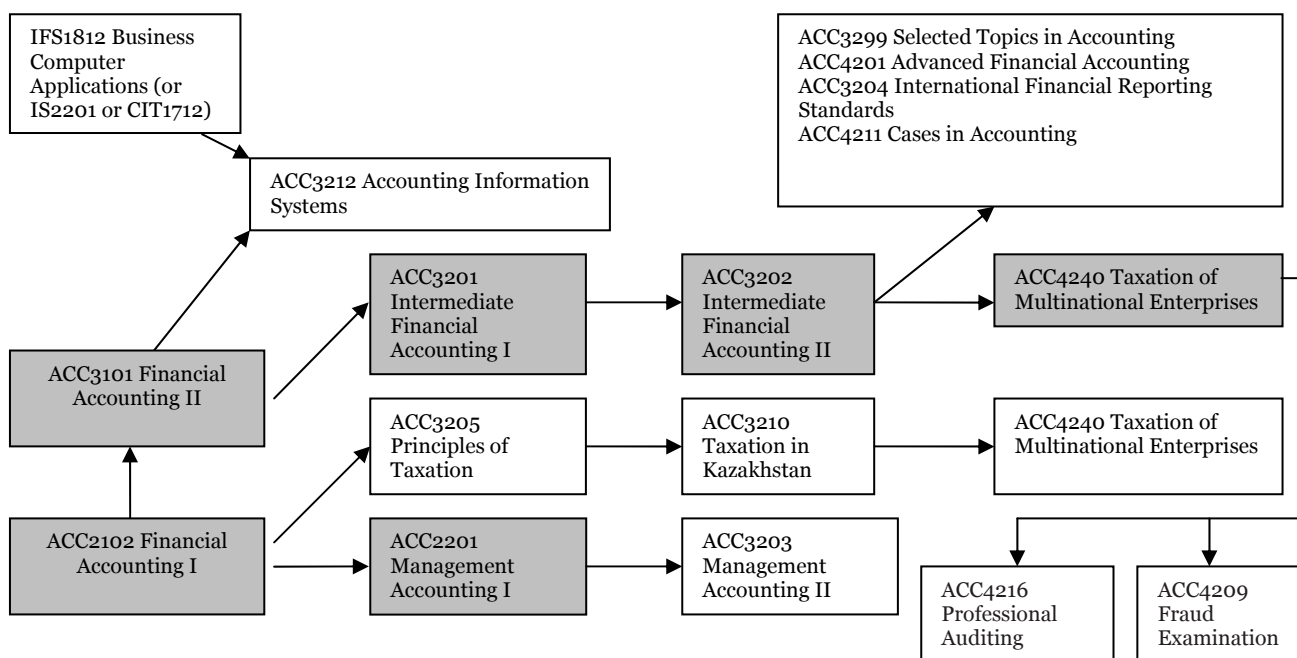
IFS1812 Business Computer Applications (or IS2201 or CIT1712)

ACC3212 Accounting Information Systems

ACC3299 Selected Topics in Accounting
ACC4201 Advanced Financial Accounting
ACC3204 International Financial Reporting Standards
ACC4211 Cases in Accounting

ACC3201 Intermediate Financial Accounting I

ACC3202 Intermediate Financial Accounting II

ACC4240 Taxation of Multinational Enterprises

ACC3101 Financial Accounting II

ACC3205 Principles of Taxation

ACC3210 Taxation in Kazakhstan

ACC4240 Taxation of Multinational Enterprises

ACC2102 Financial Accounting I

ACC2201 Management Accounting I

ACC3203 Management Accounting II

ACC4216 Professional Auditing

ACC4209 Fraud Examination